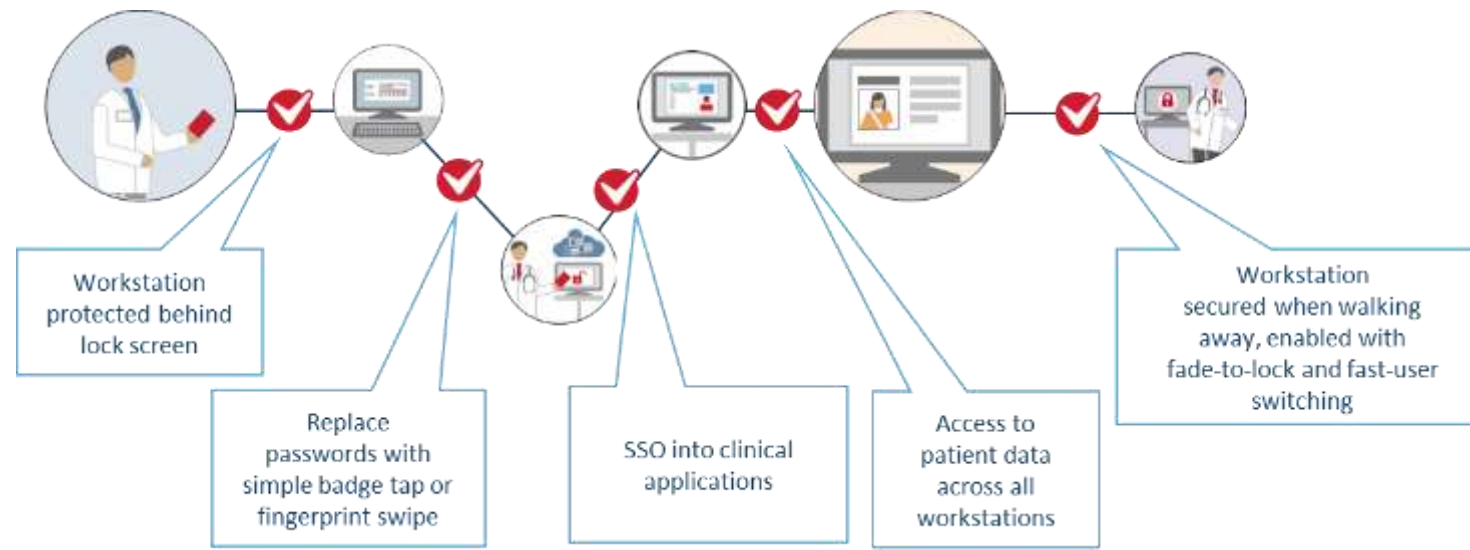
Workstation protected behind lock screen

Replace passwords with simple badge tap or fingerprint swipe

SSO into clinical applications

Access to patient data across all workstations

Workstation secured when walking away, enabled with fade-to-lock and fast-user switching